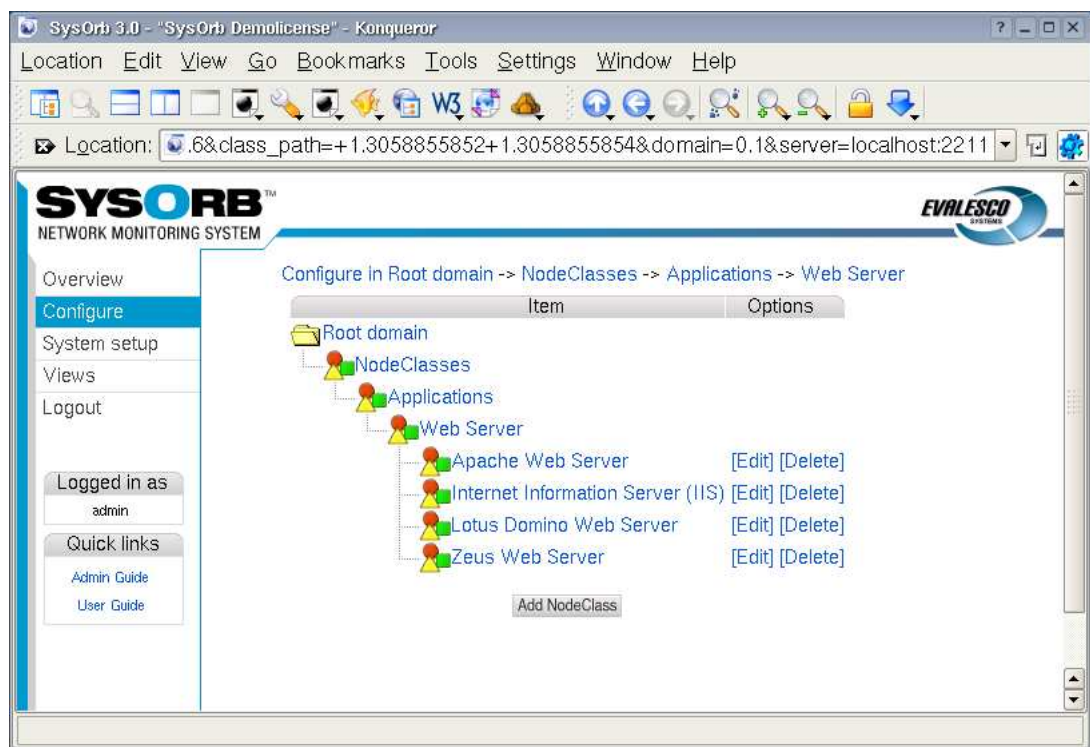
SysOrb 3.0 - "SysOrb Demolicense" - Konqueror

Location Edit View Go Bookmarks Tools Settings Window Help

Location: .6&class_path=+1.3058855852+1.3058855854&domain=0.1&server=localhost:2211

SYSORB™
NETWORK MONITORING SYSTEM

EVALESCO SYSTEMS

Overview
Configure
System setup
Views
Logout

Logged in as
admin

Quick links
Admin Guide
User Guide

Configure in Root domain -> NodeClasses -> Applications -> Web Server

| Item | Options |
|---|---|
| Root domain | |
| NodeClasses | |
| Applications | |
| Web Server | |
| Apache Web Server | [Edit] [Delete] |
| Internet Information Server (IIS) | [Edit] [Delete] |
| Lotus Domino Web Server | [Edit] [Delete] |
| Zeus Web Server | [Edit] [Delete] |

Add NodeClass